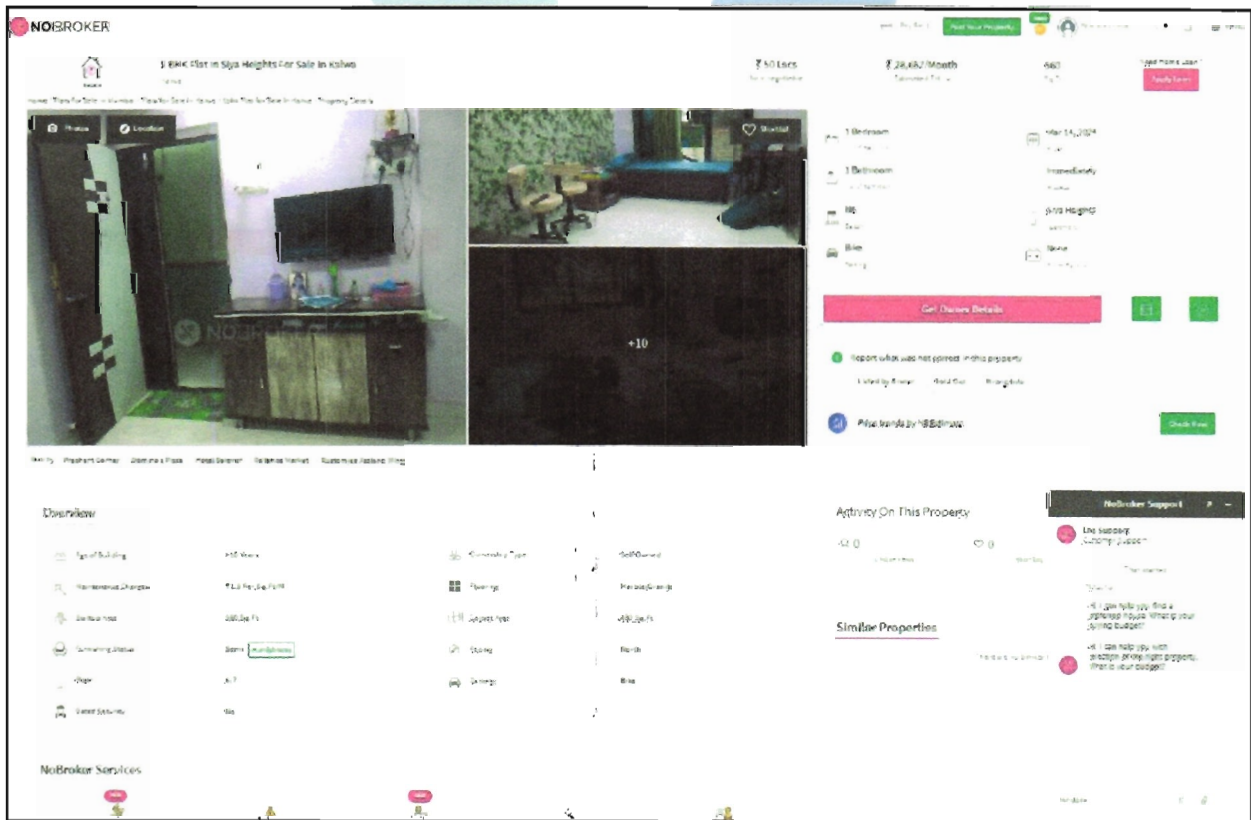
NOBROKER

Post Your Property

1 BHK Flat in Siya Heights For Sale in Kalwa

₹ 50 Lacs

₹ 28,682/Month

660

Photos

Location

Shortlist

+10

1 Bedroom

Mar 14, 2024

1 Bathroom

Immediately

Siya Heights

Bike

None

Get Owner Details

Report what was not correct in this property

Overview

Activity On This Property

NoBroker Support

Similar Properties

NoBroker Services